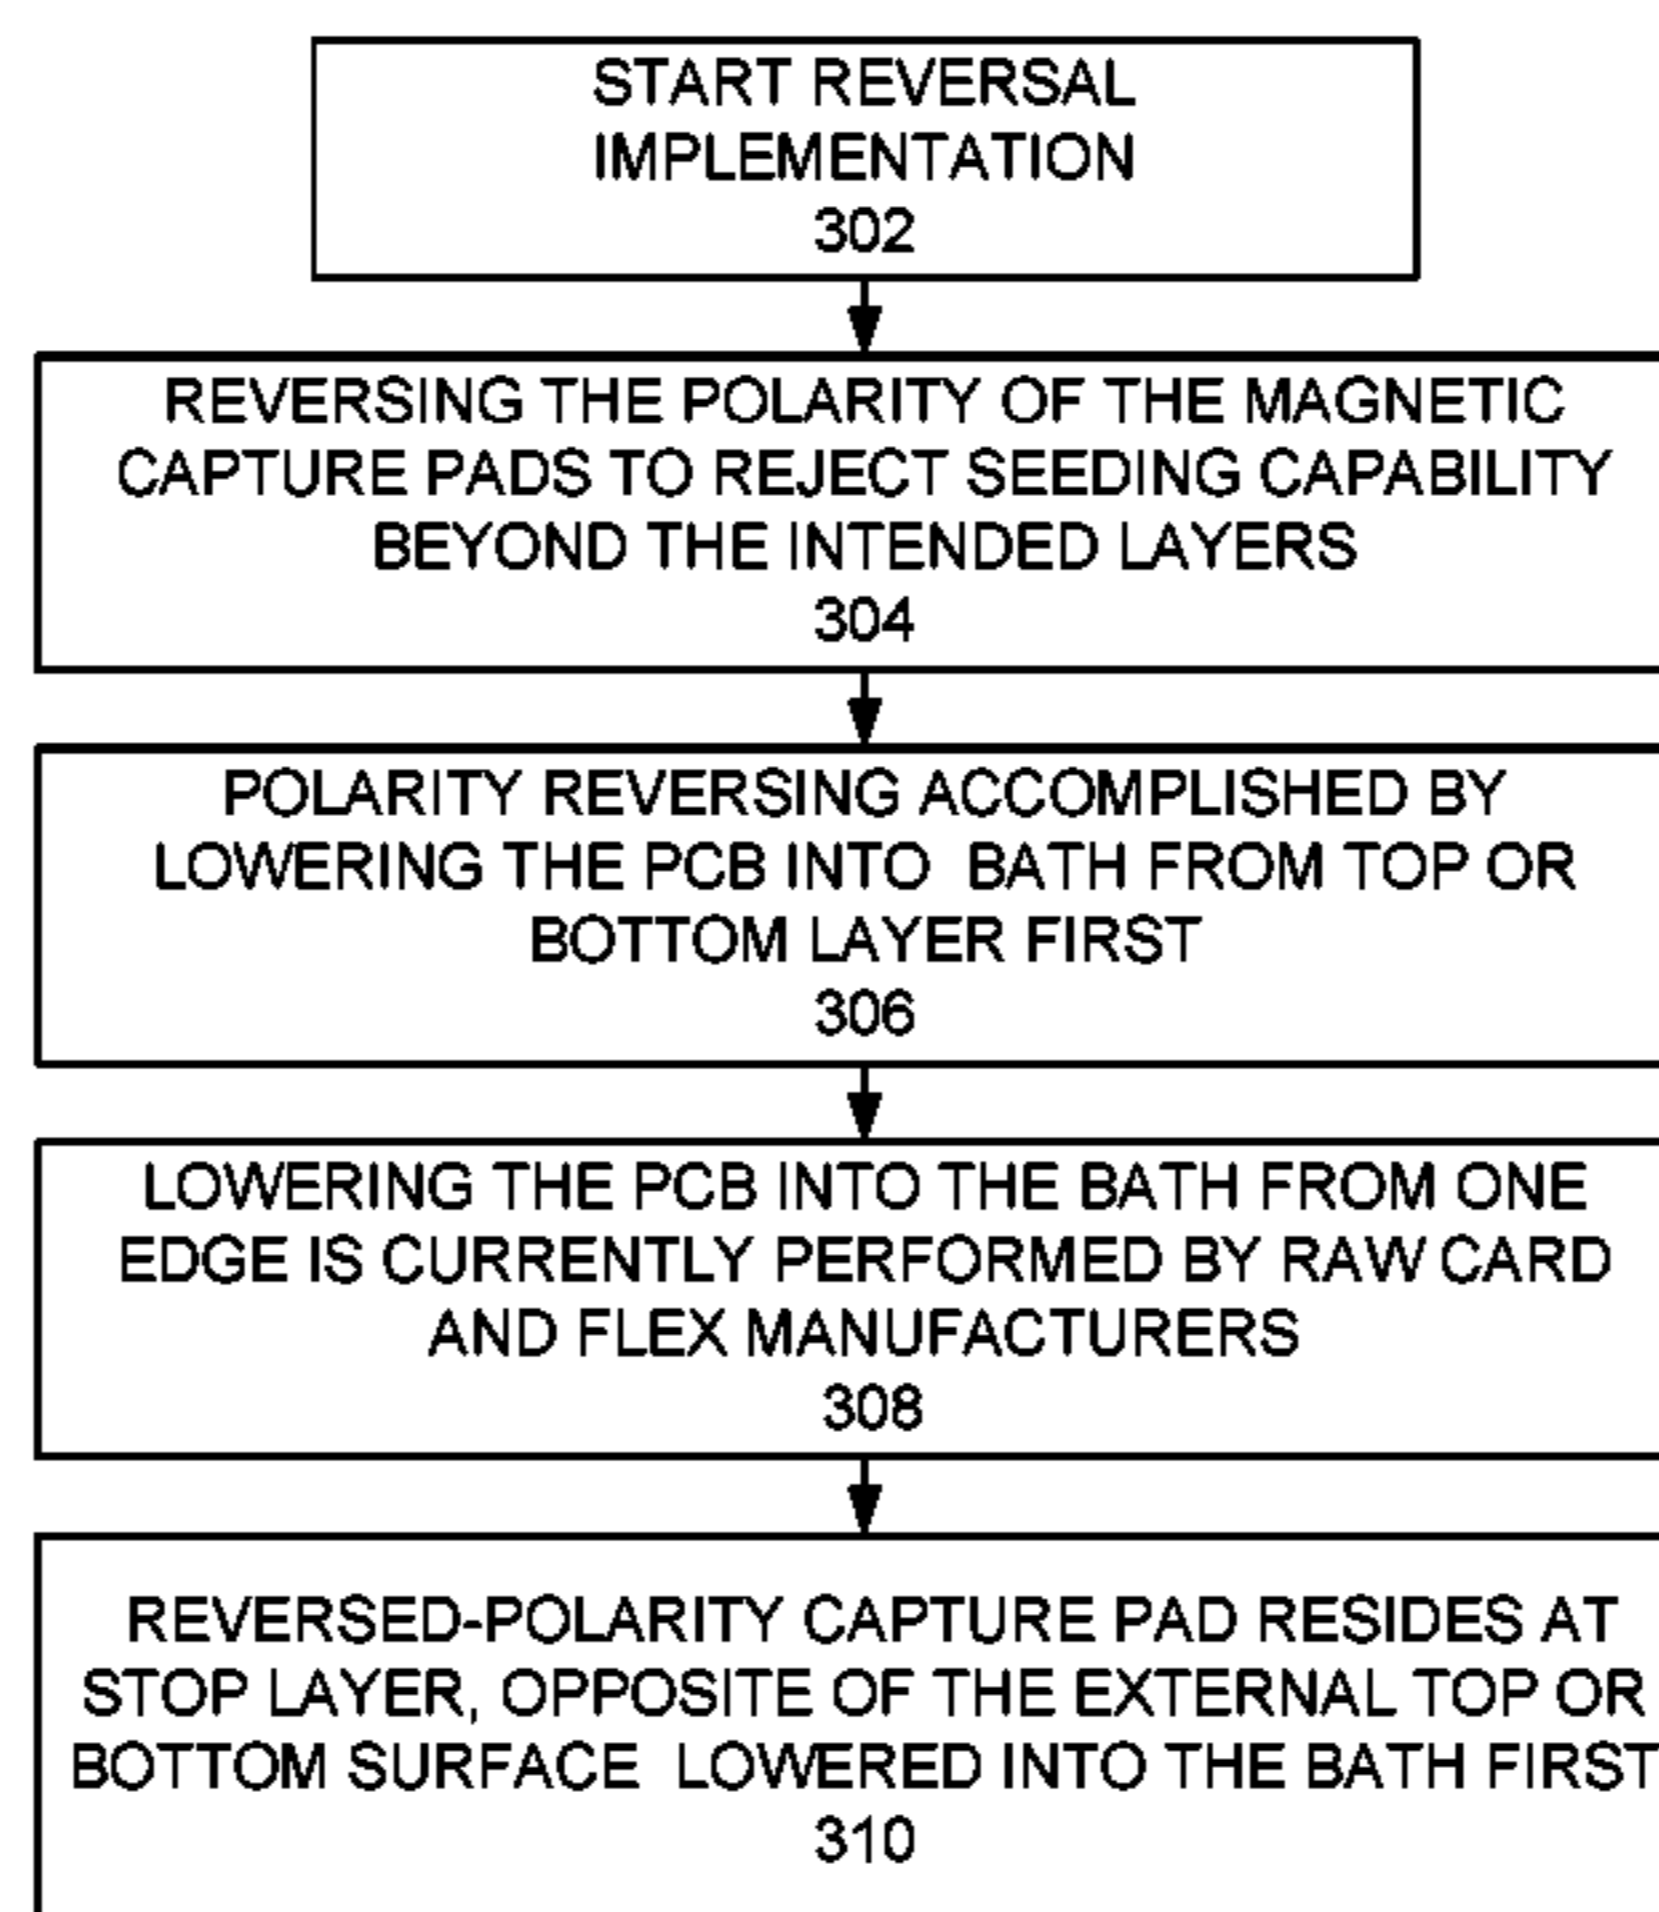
START REVERSAL IMPLEMENTATION
302

REVERSING THE POLARITY OF THE MAGNETIC CAPTURE PADS TO REJECT SEEDING CAPABILITY BEYOND THE INTENDED LAYERS
304

POLARITY REVERSING ACCOMPLISHED BY LOWERING THE PCB INTO BATH FROM TOP OR BOTTOM LAYER FIRST
306

LOWERING THE PCB INTO THE BATH FROM ONE EDGE IS CURRENTLY PERFORMED BY RAW CARD AND FLEX MANUFACTURERS
308

REVERSED-POLARITY CAPTURE PAD RESIDES AT STOP LAYER, OPPOSITE OF THE EXTERNAL TOP OR BOTTOM SURFACE LOWERED INTO THE BATH FIRST
310